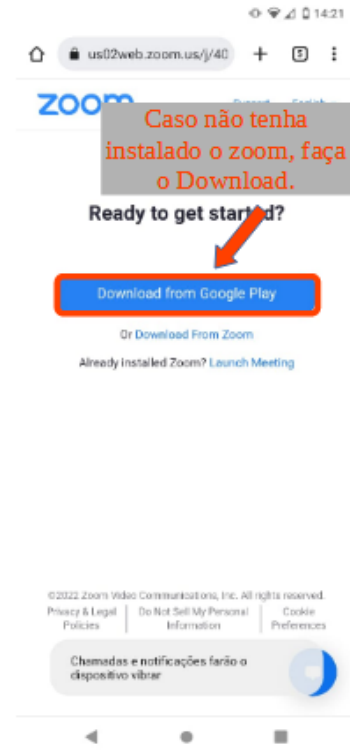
14:21

us02web.zoom.us/j/40

5

zoom

Support English

Caso não tenha instalado o zoom, faça o Download.

Ready to get start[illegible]d?

Download from Google Play

Or Download From Zoom

Already Installed Zoom? Launch Meeting

©2022 Zoom Video Communications, Inc. All rights reserved.

Privacy & Legal Policies | Do Not Sell My Personal Information | Cookie Preferences

Chamadas e notificações farão o dispositivo vibrar